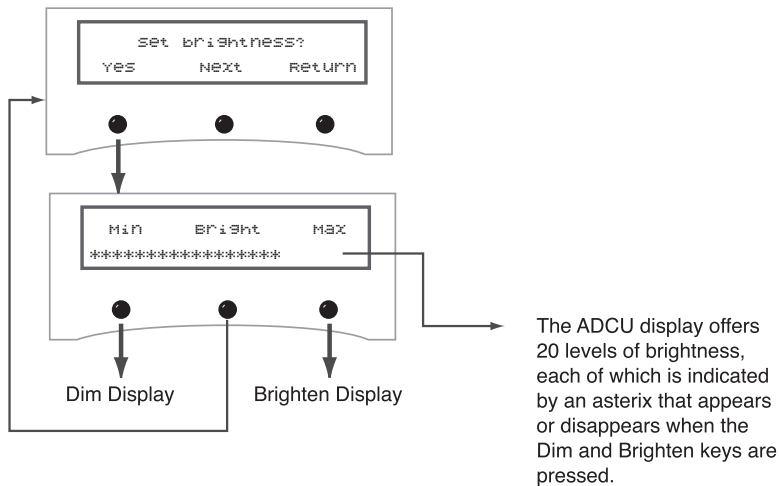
Set brightness?
Yes Next Return

Min Bright Max
****************

Dim Display

Brighten Display

The ADCU display offers 20 levels of brightness, each of which is indicated by an asterix that appears or disappears when the Dim and Brighten keys are pressed.